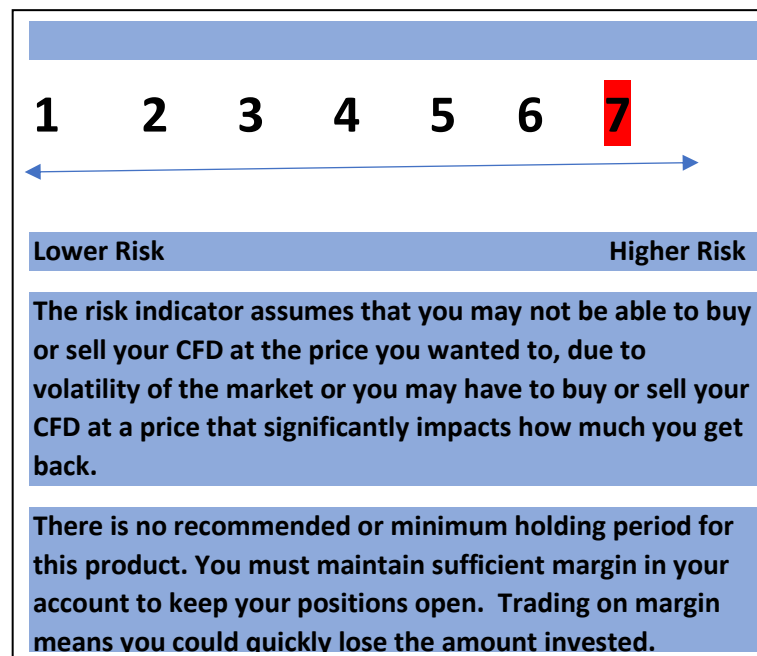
1 2 3 4 5 6 7

Lower Risk Higher Risk

The risk indicator assumes that you may not be able to buy or sell your CFD at the price you wanted to, due to volatility of the market or you may have to buy or sell your CFD at a price that significantly impacts how much you get back.

There is no recommended or minimum holding period for this product. You must maintain sufficient margin in your account to keep your positions open. Trading on margin means you could quickly lose the amount invested.